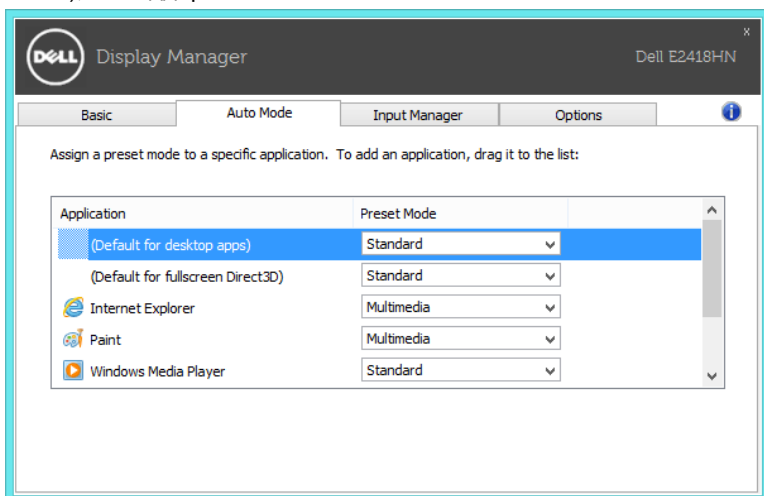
DELL Display Manager

Dell E2418HN

x

Basic | Auto Mode | Input Manager | Options

Assign a preset mode to a specific application. To add an application, drag it to the list:

| Application | Preset Mode |
|---|---|
| (Default for desktop apps) | Standard |
| (Default for fullscreen Direct3D) | Standard |
| Internet Explorer | Multimedia |
| Paint | Multimedia |
| Windows Media Player | Standard |